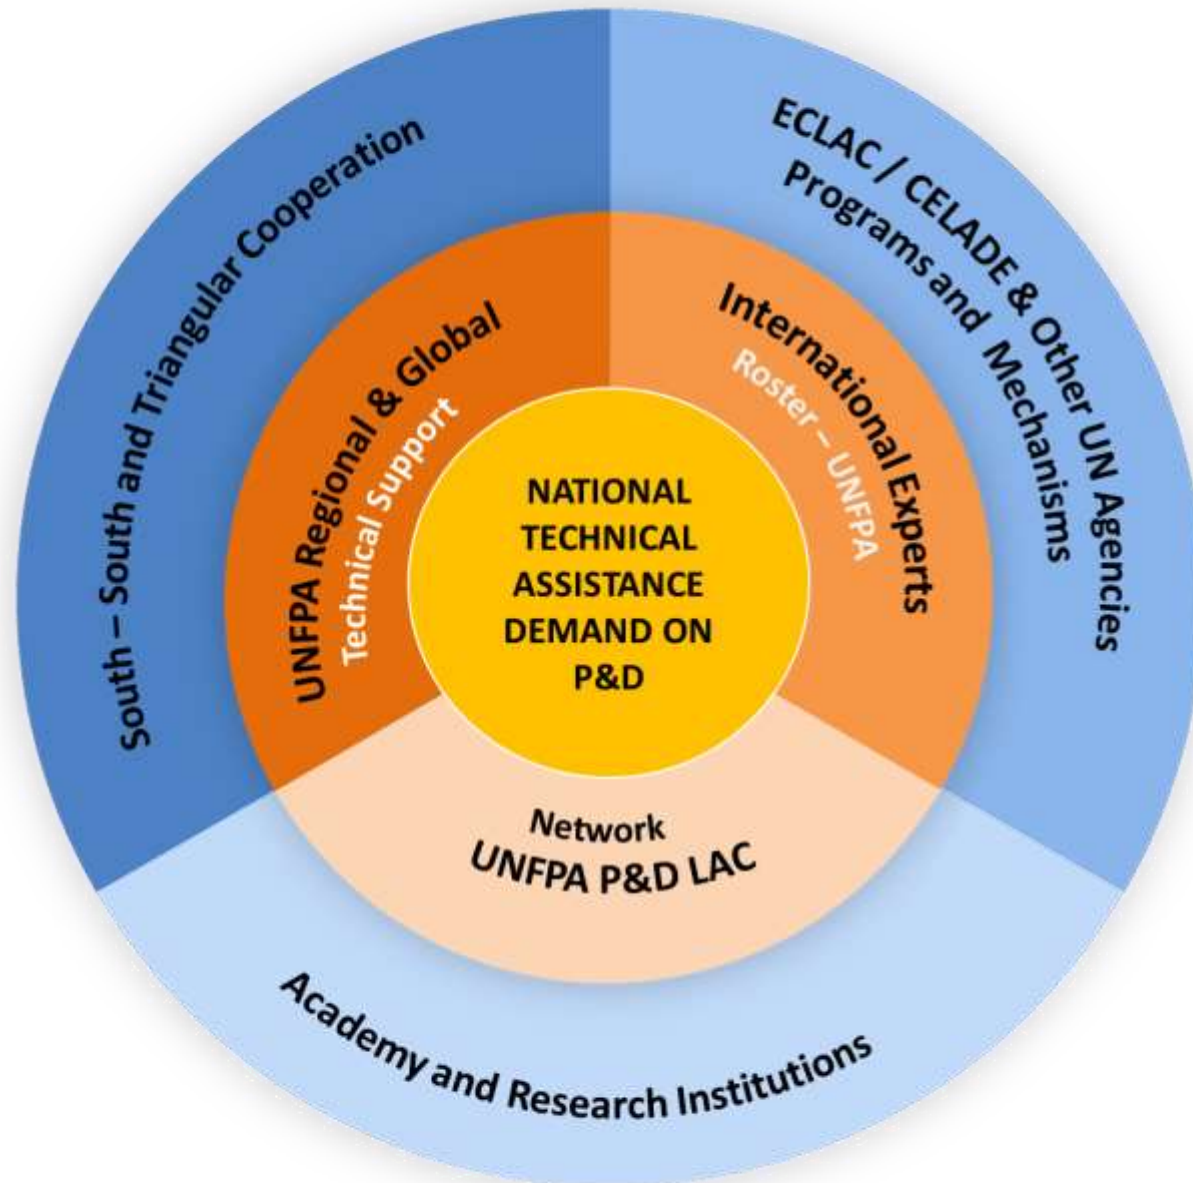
South – South and Triangular Cooperation

ECLAC / CELADE & Other UN Agencies Programs and Mechanisms

UNFPA Regional & Global
Technical Support

International Experts
Roster – UNFPA

NATIONAL TECHNICAL ASSISTANCE DEMAND ON P&D

Network
UNFPA P&D LAC

Academy and Research Institutions